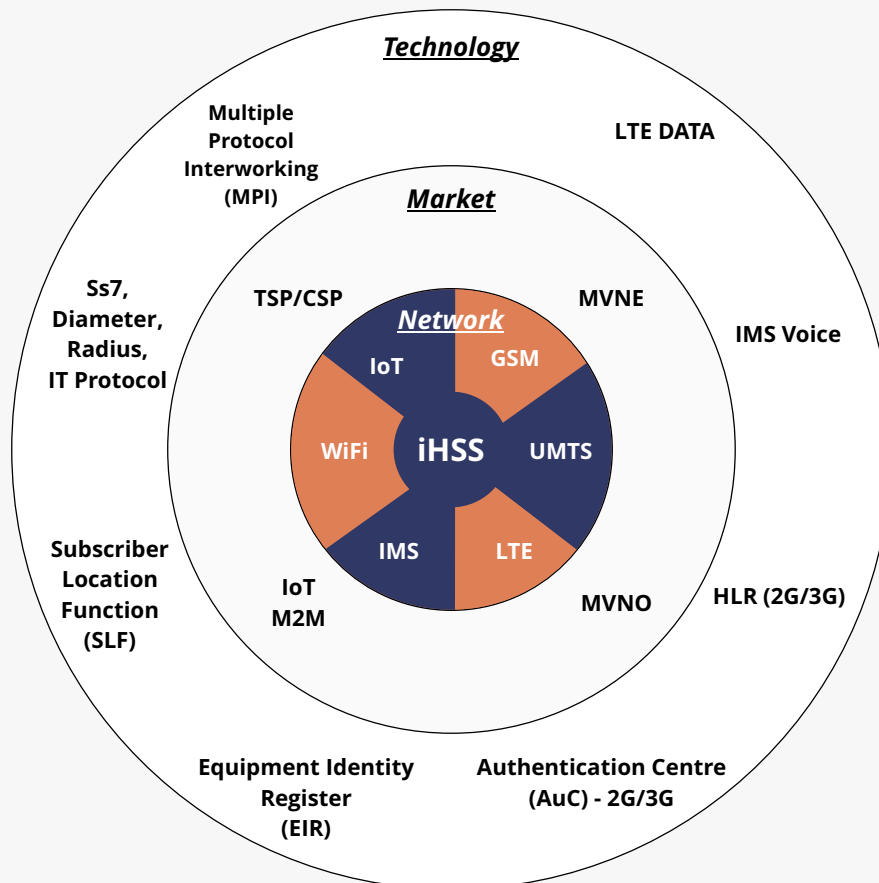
Technology

Multiple Protocol Interworking (MPI)

LTE DATA

Market

Ss7, Diameter, Radius, IT Protocol

TSP/CSP

MVNE

IMS Voice

Network

IoT

GSM

WiFi

iHSS

UMTS

IMS

LTE

Subscriber Location Function (SLF)

IoT M2M

MVNO

HLR (2G/3G)

Equipment Identity Register (EIR)

Authentication Centre (AuC) - 2G/3G